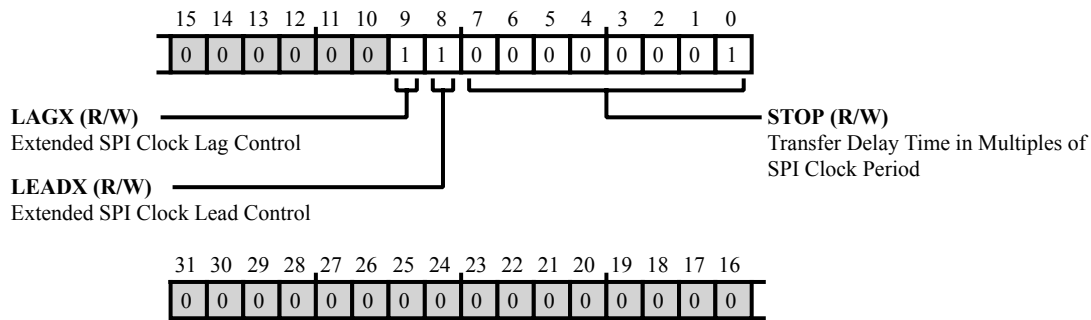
15 14 13 12 11 10 9 8 7 6 5 4 3 2 1 0

| 0 | 0 | 0 | 0 | 0 | 0 | 1 | 1 | 0 | 0 | 0 | 0 | 0 | 0 | 0 | 1 |
|---|---|---|---|---|---|---|---|---|---|---|---|---|---|---|---|

**LAGX (R/W)**
Extended SPI Clock Lag Control

**LEADX (R/W)**
Extended SPI Clock Lead Control

**STOP (R/W)**
Transfer Delay Time in Multiples of SPI Clock Period

31 30 29 28 27 26 25 24 23 22 21 20 19 18 17 16

| 0 | 0 | 0 | 0 | 0 | 0 | 0 | 0 | 0 | 0 | 0 | 0 | 0 | 0 | 0 | 0 |
|---|---|---|---|---|---|---|---|---|---|---|---|---|---|---|---|